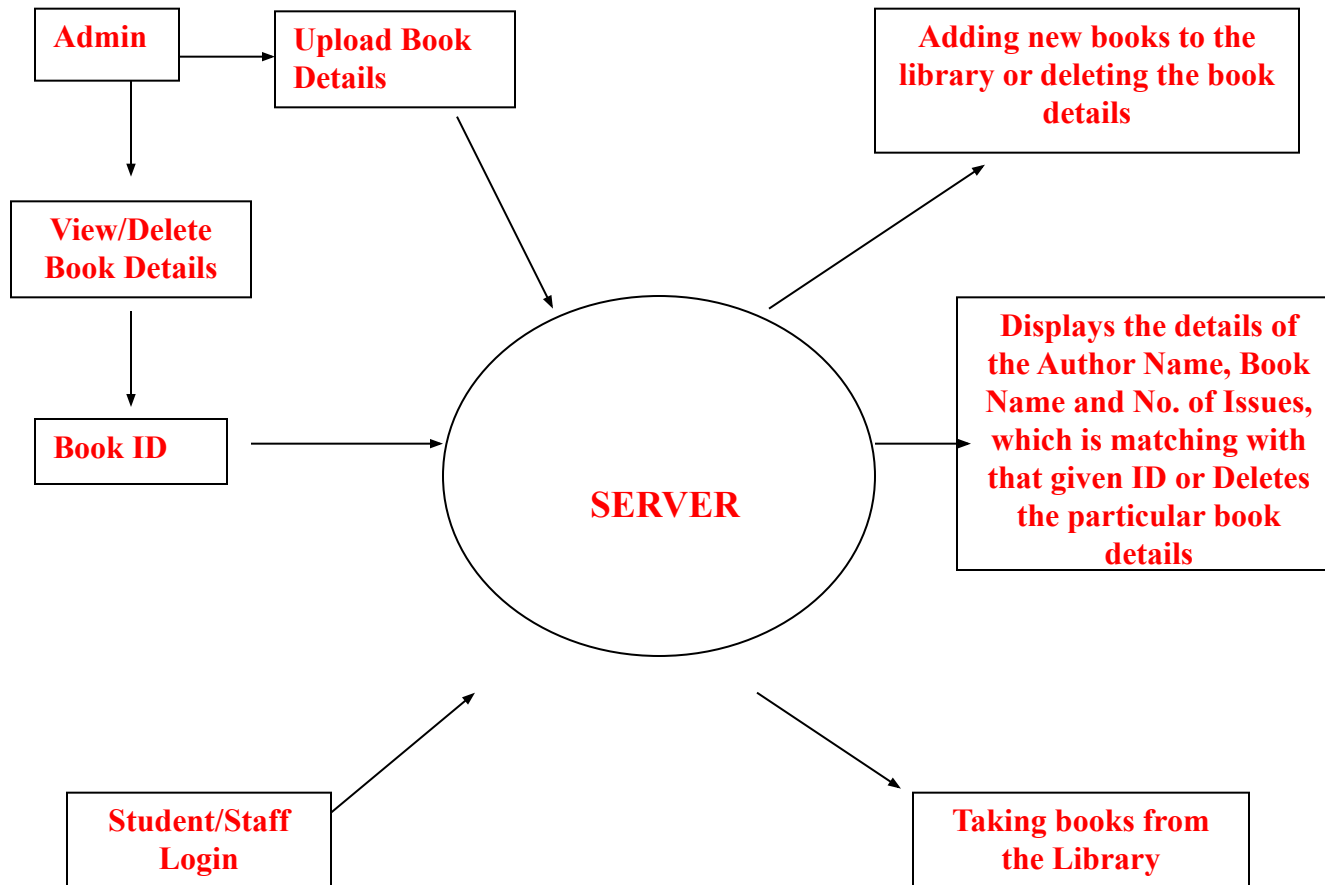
Admin

Upload Book Details

Adding new books to the library or deleting the book details

View/Delete Book Details

Book ID

SERVER

Displays the details of the Author Name, Book Name and No. of Issues, which is matching with that given ID or Deletes the particular book details

Student/Staff Login

Taking books from the Library